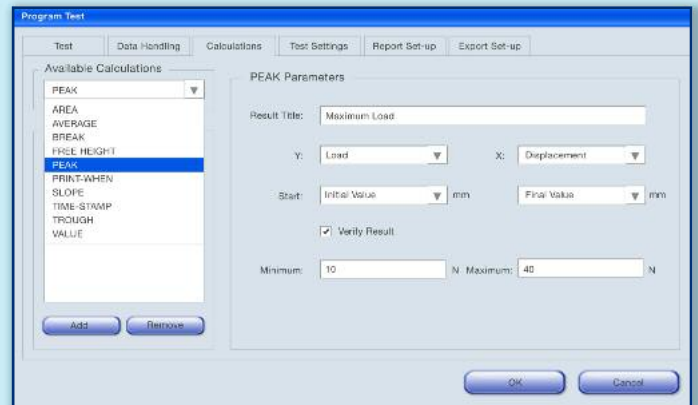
Program Test

Test | Data Handling | Calculations | Test Settings | Report Set-up | Export Set-up

Available Calculations

PEAK

AREA
AVERAGE
BREAK
FREE HEIGHT
PEAK
PRINT-WHEN
SLOPE
TIME-STAMP
TROUGH
VALUE

Add
Remove

PEAK Parameters

Result Title: Maximum Load

Y: Load
X: Displacement

Start: Initial Value mm
Final Value mm

Verify Result

Minimum: 10 N
Maximum: 40 N

OK
Cancel